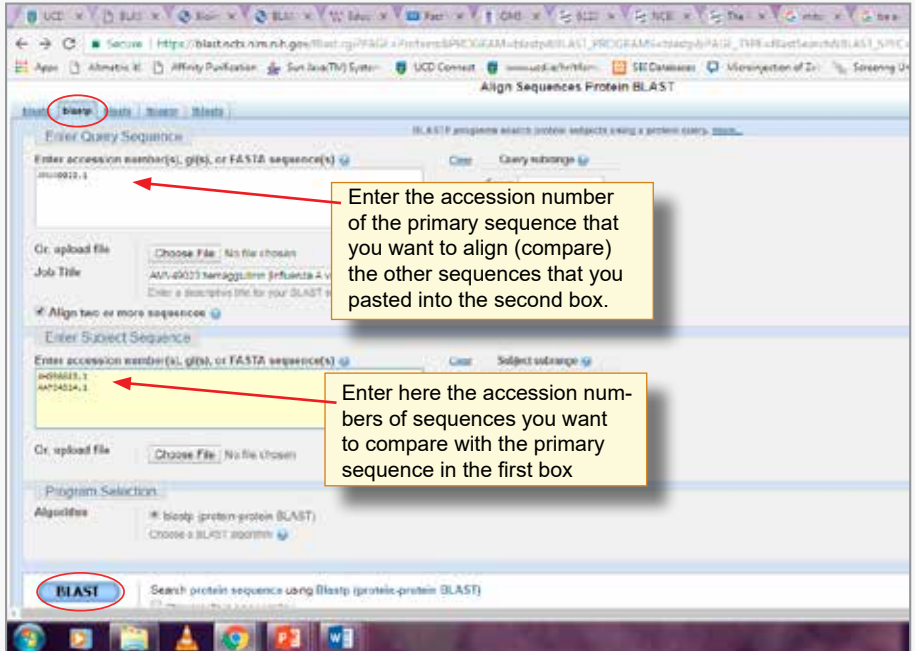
UCD × BLAS × Bion × BLAS × Sauc × Fact × OMI × BLS × NCE × The × wiki × bea

← → C Secure | https://blast.ncbi.nlm.nih.gov/Blast.cgi?PAGE=Proteins&PROGRAM=blastp&BLAST_PROGRAMS=blastp&PAGE_TYPE=BlastSearch&BLAST_SPEC

Apps Altmetric It Affinity Purification Sun Java(TM) System UCD Connect www.ucd.ie/hr/form SEI Databases Microinjection of Ze Screening U

Align Sequences Protein BLAST

blastn blastp blastx tblastn tblastx

Enter Query Sequence

BLASTP programs search protein subjects using a protein query. more...

Enter accession number(s), gi(s), or FASTA sequence(s)

Clear

Query subrange

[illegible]

Enter the accession number of the primary sequence that you want to align (compare) the other sequences that you pasted into the second box.

Or, upload file

Choose File No file chosen

Job Title

AAV-49023 hemagglutinin [Influenza A v

Enter a descriptive title for your BLAST s

Align two or more sequences

Enter Subject Sequence

Enter accession number(s), gi(s), or FASTA sequence(s)

Clear

Subject subrange

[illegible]
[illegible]

Enter here the accession numbers of sequences you want to compare with the primary sequence in the first box

Or, upload file

Choose File No file chosen

Program Selection

Algorithm

blastp (protein-protein BLAST)

Choose a BLAST algorithm

BLAST

Search protein sequence using Blastp (protein-protein BLAST)

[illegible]